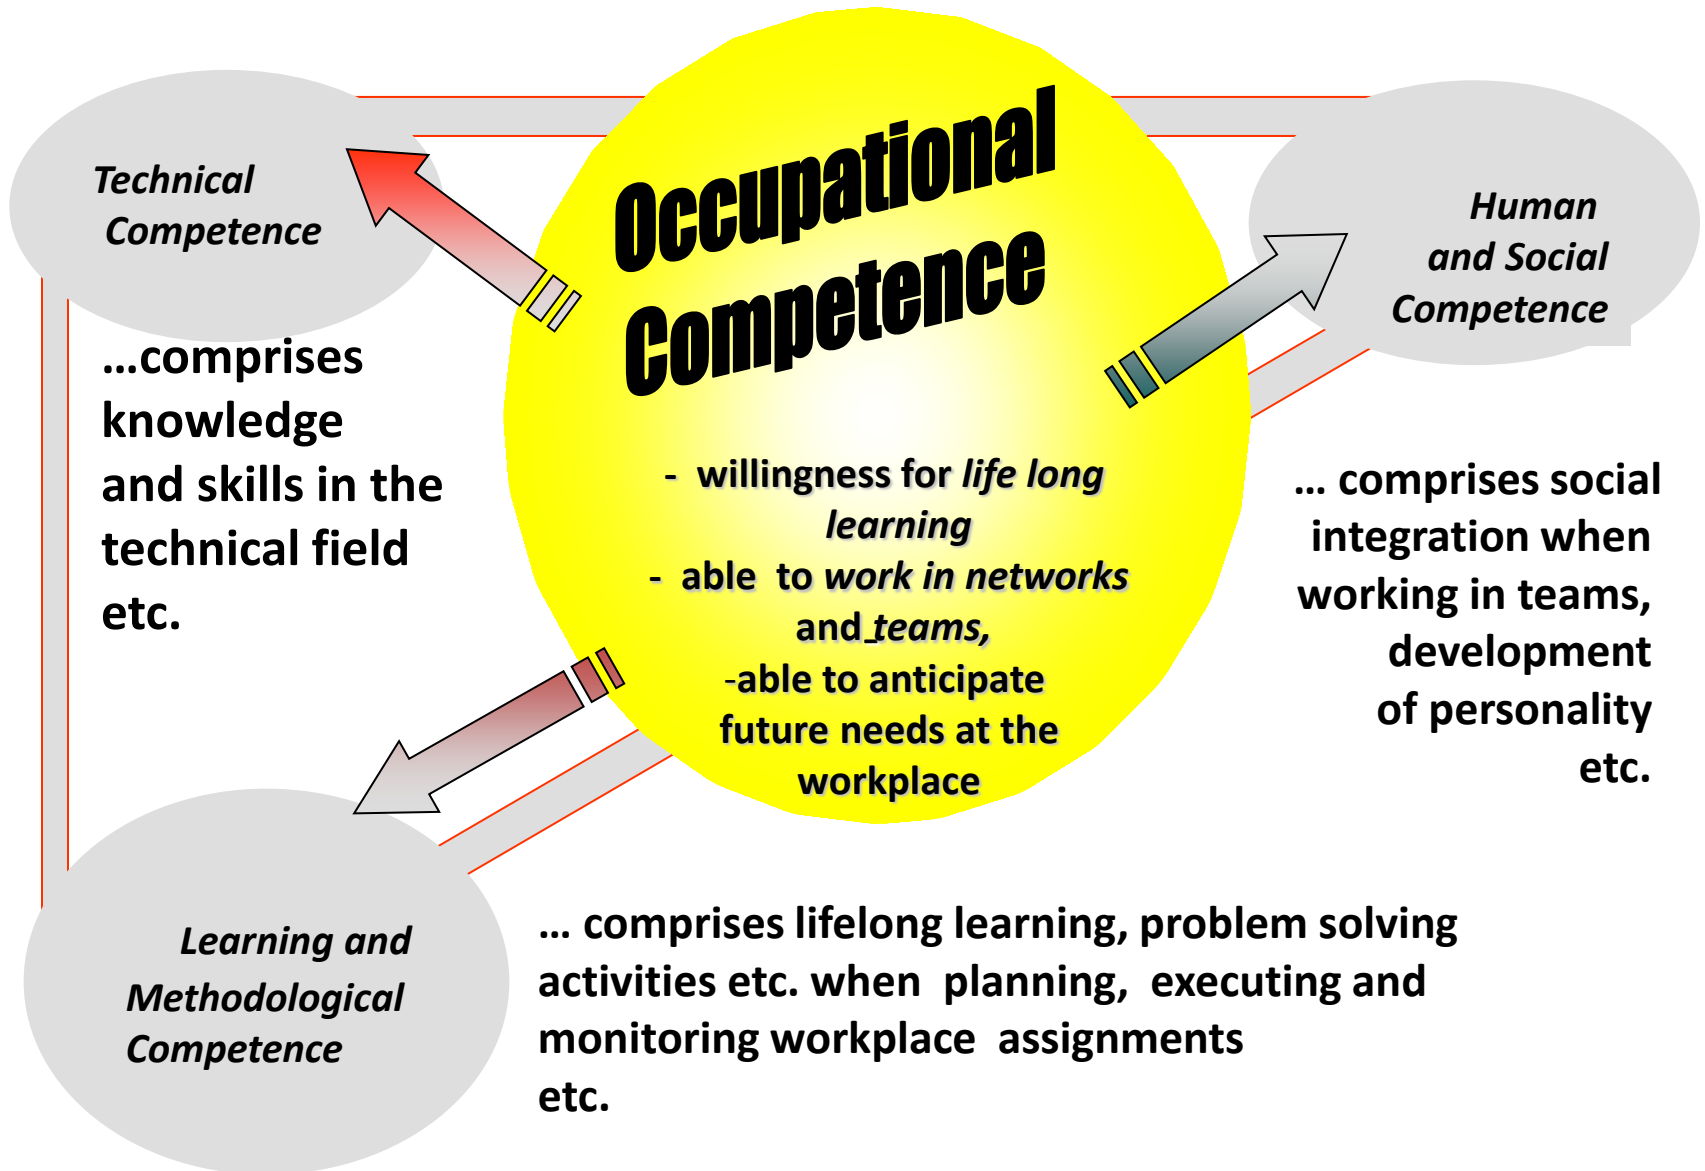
Technical Competence

...comprises knowledge and skills in the technical field etc.

Occupational Competence

- willingness for life long learning
- able to work in networks and teams,
-able to anticipate future needs at the workplace

Human and Social Competence

... comprises social integration when working in teams, development of personality etc.

Learning and Methodological Competence

... comprises lifelong learning, problem solving activities etc. when planning, executing and monitoring workplace assignments etc.